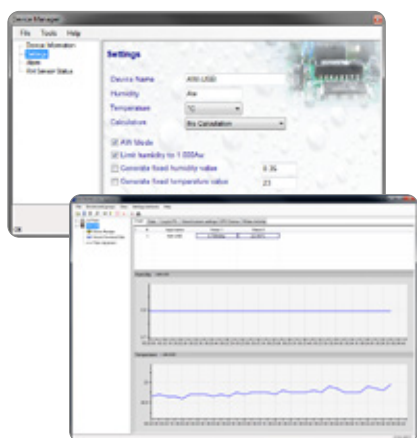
Device Manager
File Tools Help
Device Information
Settings
Alarm
Get Sensor Status

Settings

Device Name AW-USB
Humidity Aw
Temperature °C
Calculation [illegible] Calculation
AW Mode
Limit humidity to 1.000Aw
Generate fixed humidity value 0.35
Generate fixed temperature value 23

OK

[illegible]